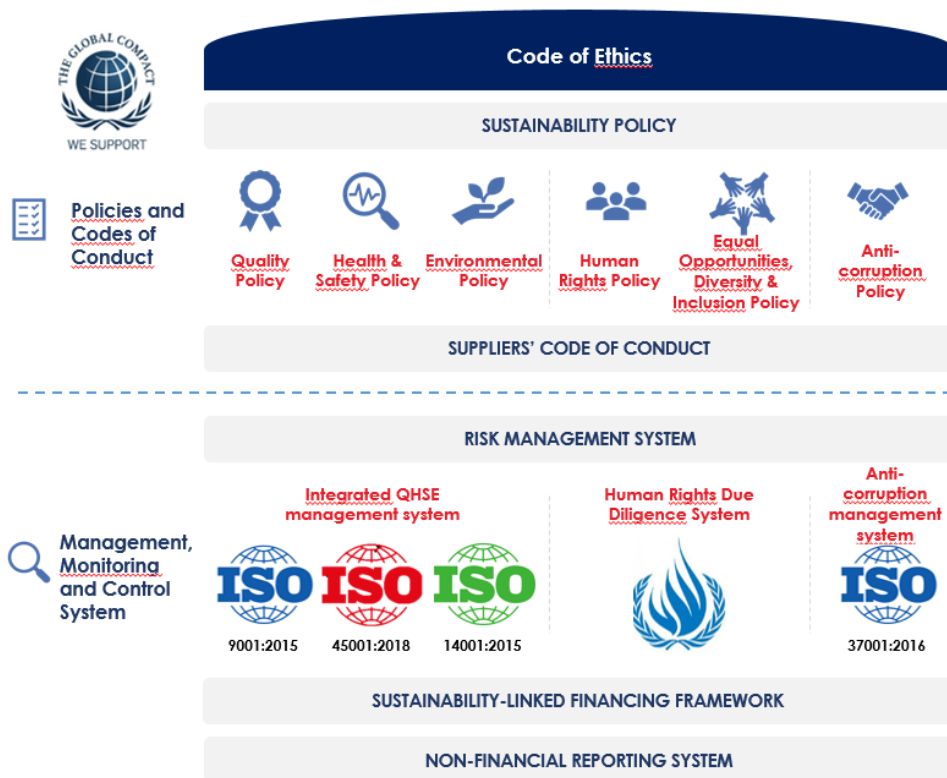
THE GLOBAL COMPACT
WE SUPPORT

Code of Ethics

SUSTAINABILITY POLICY

Policies and Codes of Conduct

Quality Policy

Health & Safety Policy

Environmental Policy

Human Rights Policy

Equal Opportunities, Diversity & Inclusion Policy

Anti-corruption Policy

SUPPLIERS' CODE OF CONDUCT

RISK MANAGEMENT SYSTEM

Management, Monitoring and Control System

Integrated QHSE management system

ISO ISO ISO

9001:2015 45001:2018 14001:2015

Human Rights Due Diligence System

Anti-corruption management system

ISO

37001:2016

SUSTAINABILITY-LINKED FINANCING FRAMEWORK

NON-FINANCIAL REPORTING SYSTEM